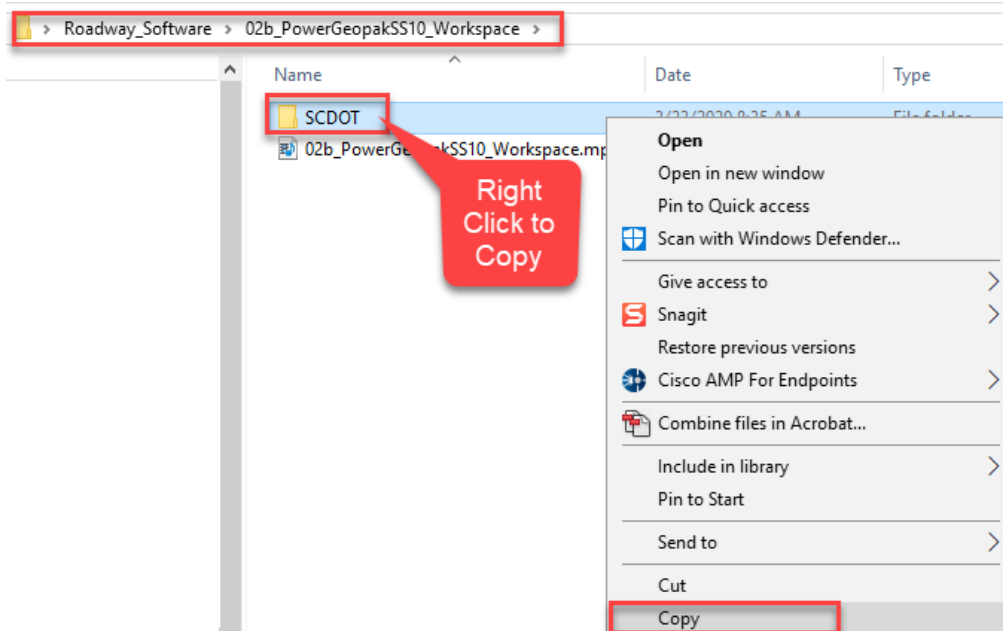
> Roadway_Software > 02b_PowerGeopakSS10_Workspace >

Name

Date

Type

SCDOT

3/23/2020 8:35 AM

File folder

02b_PowerGe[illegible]akSS10_Workspace.mp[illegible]

Right Click to Copy

Open
Open in new window
Pin to Quick access
Scan with Windows Defender...
Give access to
Snagit
Restore previous versions
Cisco AMP For Endpoints
Combine files in Acrobat...
Include in library
Pin to Start
Send to
Cut
Copy